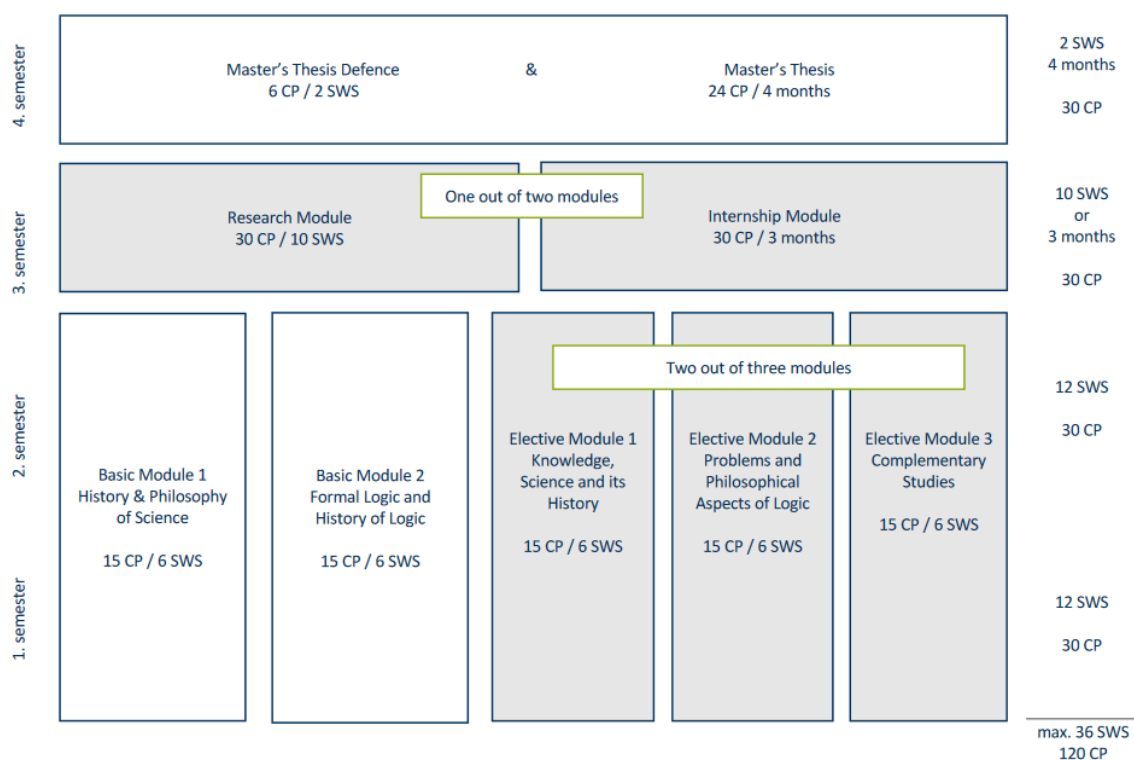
4. semester

Master's Thesis Defence
6 CP / 2 SWS

&

Master's Thesis
24 CP / 4 months

2 SWS
4 months

30 CP

3. semester

Research Module
30 CP / 10 SWS

One out of two modules

Internship Module
30 CP / 3 months

10 SWS
or
3 months

30 CP

2. semester

1. semester

Basic Module 1
History & Philosophy of Science

15 CP / 6 SWS

Basic Module 2
Formal Logic and History of Logic

15 CP / 6 SWS

Two out of three modules

Elective Module 1
Knowledge, Science and its History

15 CP / 6 SWS

Elective Module 2
Problems and Philosophical Aspects of Logic

15 CP / 6 SWS

Elective Module 3
Complementary Studies

15 CP / 6 SWS

12 SWS

30 CP

12 SWS

30 CP

max. 36 SWS
120 CP